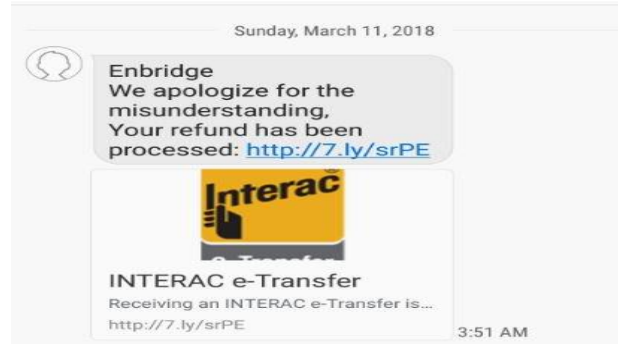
Sunday, March 11, 2018

Enbridge
We apologize for the misunderstanding,
Your refund has been processed: http://7.ly/srPE

Interac
e-Transfer

INTERAC e-Transfer
Receiving an INTERAC e-Transfer is...
http://7.ly/srPE

3:51 AM